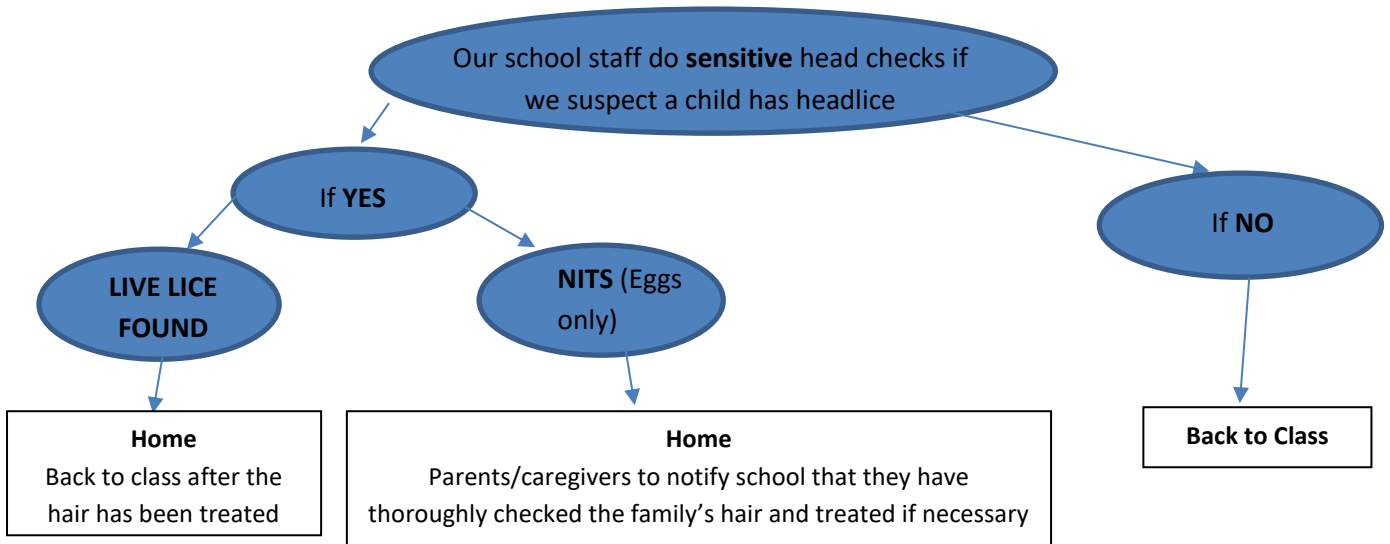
Our school staff do **sensitive** head checks if we suspect a child has headlice

If **YES**

If **NO**

**LIVE LICE FOUND**

**NITS** (Eggs only)

**Home**
Back to class after the hair has been treated

**Home**
Parents/caregivers to notify school that they have thoroughly checked the family's hair and treated if necessary

**Back to Class**